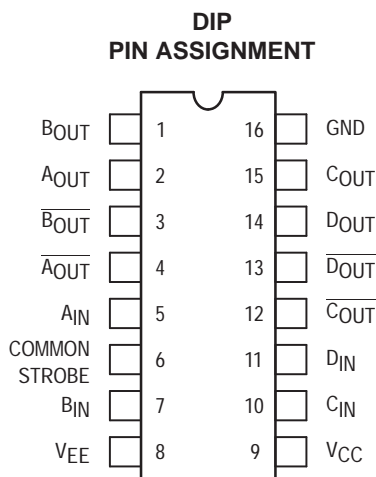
DIP
PIN ASSIGNMENT

$B_{OUT}$ 1
$A_{OUT}$ 2
$\overline{B_{OUT}}$ 3
$\overline{A_{OUT}}$ 4
$A_{IN}$ 5
COMMON STROBE 6
$B_{IN}$ 7
$V_{EE}$ 8

16 GND
15 $C_{OUT}$
14 $D_{OUT}$
13 $\overline{D_{OUT}}$
12 $\overline{C_{OUT}}$
11 $D_{IN}$
10 $C_{IN}$
9 $V_{CC}$